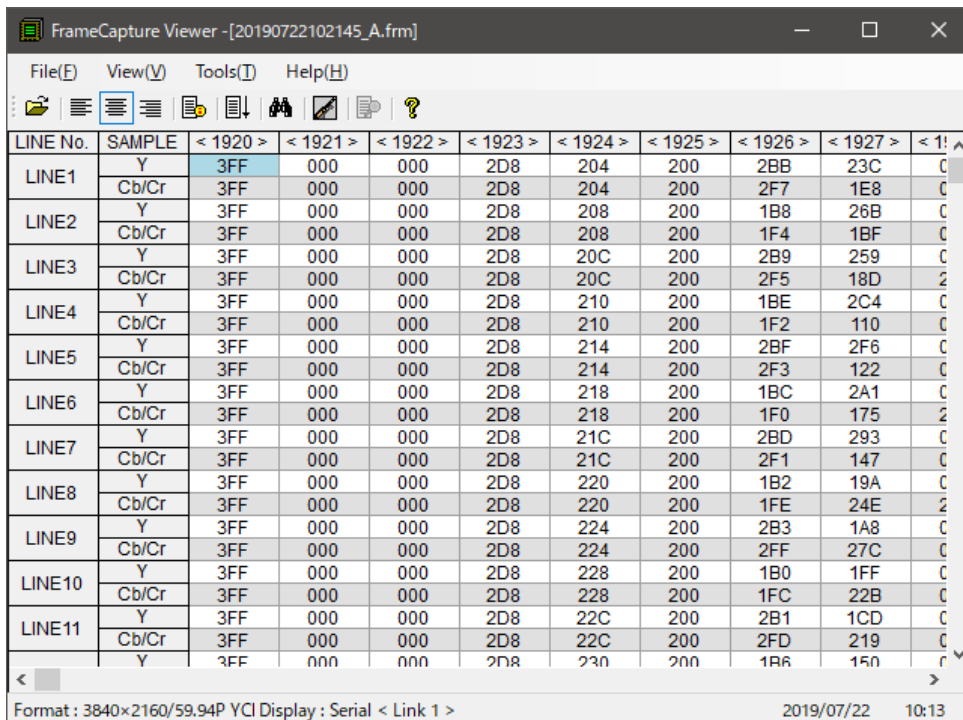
FrameCapture Viewer -[20190722102145_A.frm]

File(F) View(V) Tools(T) Help(H)

| LINE No. | SAMPLE | < 1920 > | < 1921 > | < 1922 > | < 1923 > | < 1924 > | < 1925 > | < 1926 > | < 1927 > | < 1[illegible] |
|---|---|---|---|---|---|---|---|---|---|---|
| LINE1 | Y | 3FF | 000 | 000 | 2D8 | 204 | 200 | 2BB | 23C | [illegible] |
| | Cb/Cr | 3FF | 000 | 000 | 2D8 | 204 | 200 | 2F7 | 1E8 | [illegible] |
| LINE2 | Y | 3FF | 000 | 000 | 2D8 | 208 | 200 | 1B8 | 26B | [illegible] |
| | Cb/Cr | 3FF | 000 | 000 | 2D8 | 208 | 200 | 1F4 | 1BF | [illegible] |
| LINE3 | Y | 3FF | 000 | 000 | 2D8 | 20C | 200 | 2B9 | 259 | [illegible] |
| | Cb/Cr | 3FF | 000 | 000 | 2D8 | 20C | 200 | 2F5 | 18D | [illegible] |
| LINE4 | Y | 3FF | 000 | 000 | 2D8 | 210 | 200 | 1BE | 2C4 | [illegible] |
| | Cb/Cr | 3FF | 000 | 000 | 2D8 | 210 | 200 | 1F2 | 110 | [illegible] |
| LINE5 | Y | 3FF | 000 | 000 | 2D8 | 214 | 200 | 2BF | 2F6 | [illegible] |
| | Cb/Cr | 3FF | 000 | 000 | 2D8 | 214 | 200 | 2F3 | 122 | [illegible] |
| LINE6 | Y | 3FF | 000 | 000 | 2D8 | 218 | 200 | 1BC | 2A1 | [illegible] |
| | Cb/Cr | 3FF | 000 | 000 | 2D8 | 218 | 200 | 1F0 | 175 | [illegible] |
| LINE7 | Y | 3FF | 000 | 000 | 2D8 | 21C | 200 | 2BD | 293 | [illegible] |
| | Cb/Cr | 3FF | 000 | 000 | 2D8 | 21C | 200 | 2F1 | 147 | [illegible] |
| LINE8 | Y | 3FF | 000 | 000 | 2D8 | 220 | 200 | 1B2 | 19A | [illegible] |
| | Cb/Cr | 3FF | 000 | 000 | 2D8 | 220 | 200 | 1FE | 24E | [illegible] |
| LINE9 | Y | 3FF | 000 | 000 | 2D8 | 224 | 200 | 2B3 | 1A8 | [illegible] |
| | Cb/Cr | 3FF | 000 | 000 | 2D8 | 224 | 200 | 2FF | 27C | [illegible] |
| LINE10 | Y | 3FF | 000 | 000 | 2D8 | 228 | 200 | 1B0 | 1FF | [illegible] |
| | Cb/Cr | 3FF | 000 | 000 | 2D8 | 228 | 200 | 1FC | 22B | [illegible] |
| LINE11 | Y | 3FF | 000 | 000 | 2D8 | 22C | 200 | 2B1 | 1CD | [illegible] |
| | Cb/Cr | 3FF | 000 | 000 | 2D8 | 22C | 200 | 2FD | 219 | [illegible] |
| | Y | 3FF | 000 | 000 | 2D8 | 230 | 200 | 1B6 | 150 | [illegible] |

Format : 3840×2160/59.94P YCI Display : Serial < Link 1 >   2019/07/22   10:13